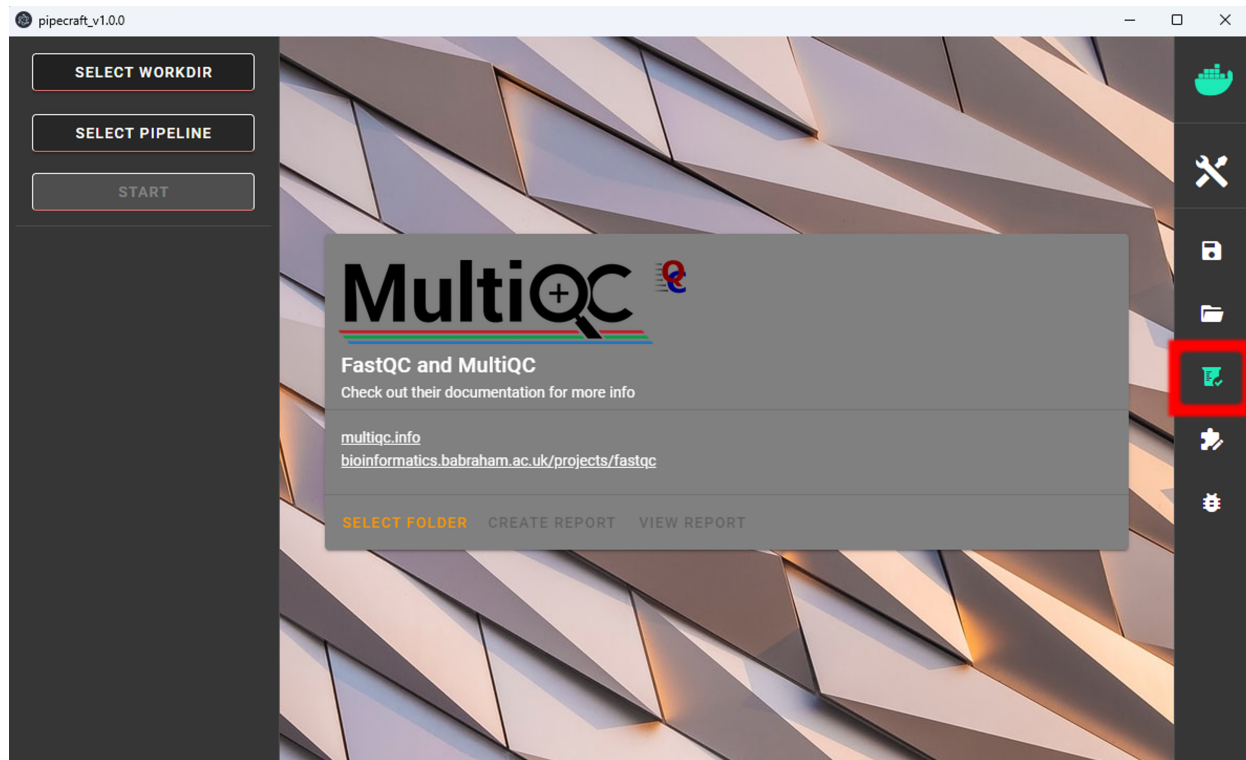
pipecraft_v1.0.0

SELECT WORKDIR

SELECT PIPELINE

START

MultiQC

FastQC and MultiQC

Check out their documentation for more info

multiqc.info
bioinformatics.babraham.ac.uk/projects/fastqc

SELECT FOLDER CREATE REPORT VIEW REPORT